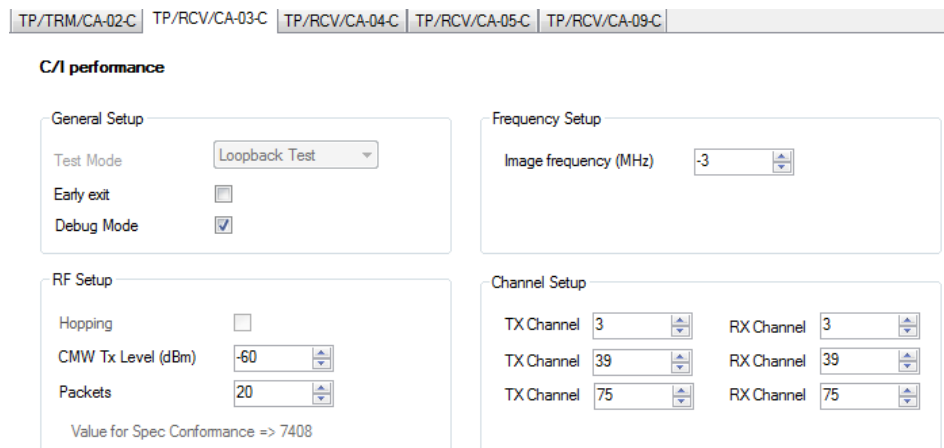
TP/TRM/CA-02-C | TP/RCV/CA-03-C | TP/RCV/CA-04-C | TP/RCV/CA-05-C | TP/RCV/CA-09-C

C/I performance

General Setup

Test Mode Loopback Test

Early exit

Debug Mode

Frequency Setup

Image frequency (MHz) -3

RF Setup

Hopping

CMW Tx Level (dBm) -60

Packets 20

Value for Spec Conformance => 7408

Channel Setup

TX Channel 3 RX Channel 3

TX Channel 39 RX Channel 39

TX Channel 75 RX Channel 75